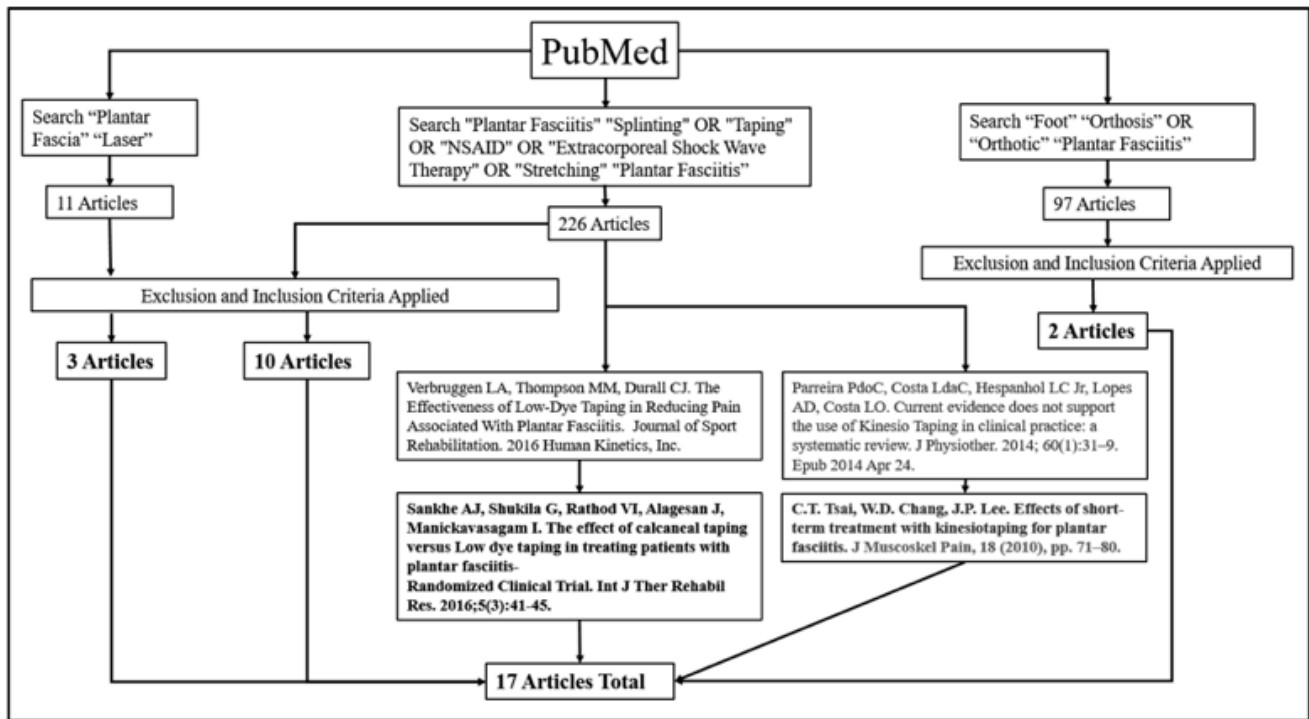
PubMed

Search “Plantar Fascia” “Laser”

Search "Plantar Fasciitis" "Splinting" OR "Taping" OR "NSAID" OR "Extracorporeal Shock Wave Therapy" OR "Stretching" "Plantar Fasciitis"

Search “Foot” “Orthosis” OR “Orthotic” “Plantar Fasciitis”

11 Articles

226 Articles

97 Articles

Exclusion and Inclusion Criteria Applied

Exclusion and Inclusion Criteria Applied

3 Articles

10 Articles

2 Articles

Verbruggen LA, Thompson MM, Durall CJ. The Effectiveness of Low-Dye Taping in Reducing Pain Associated With Plantar Fasciitis. Journal of Sport Rehabilitation. 2016 Human Kinetics, Inc.

Parreira PdoC, Costa LdaC, Hespanhol LC Jr, Lopes AD, Costa LO. Current evidence does not support the use of Kinesio Taping in clinical practice: a systematic review. J Physiother. 2014; 60(1):31–9. Epub 2014 Apr 24.

Sankhe AJ, Shukila G, Rathod VI, Alagesan J, Manickavasagam I. The effect of calcaneal taping versus Low dye taping in treating patients with plantar fasciitis-Randomized Clinical Trial. Int J Ther Rehabil Res. 2016;5(3):41-45.

C.T. Tsai, W.D. Chang, J.P. Lee. Effects of short-term treatment with kinesiotaping for plantar fasciitis. J Muscoskel Pain, 18 (2010), pp. 71–80.

17 Articles Total